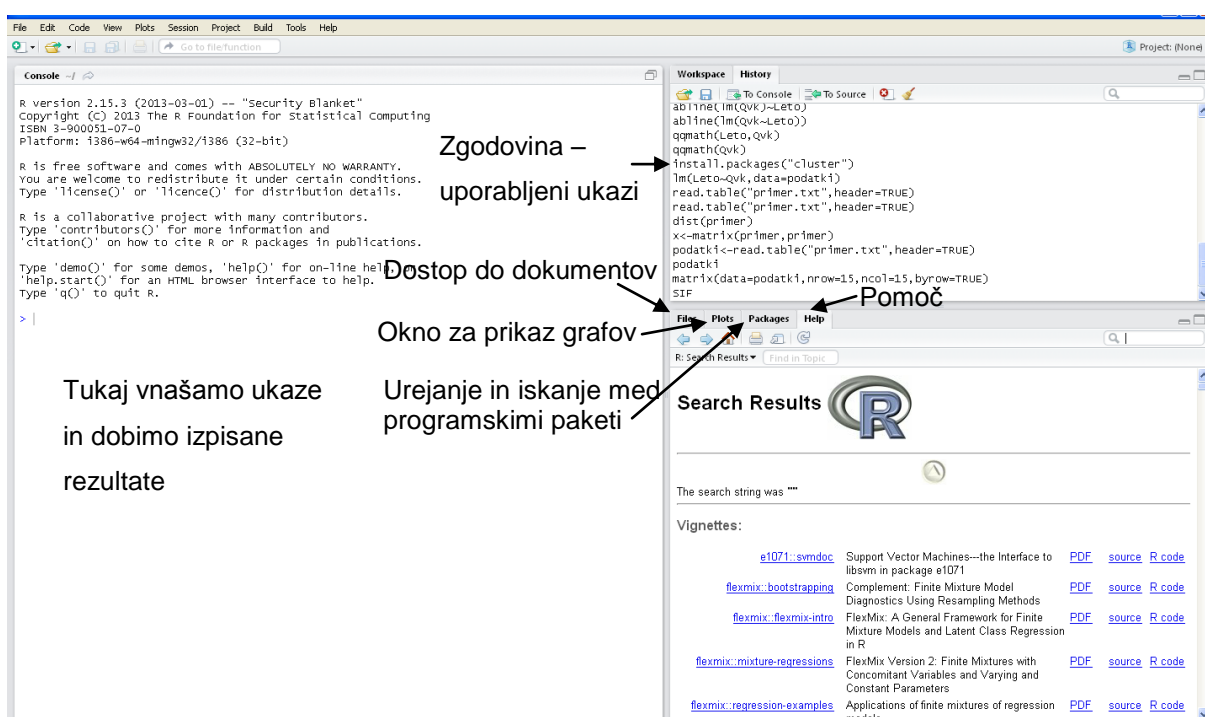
File Edit Code View Plots Session Project Build Tools Help

Go to file/function

Project: (None)

Console ~/

R version 2.15.3 (2013-03-01) -- "Security Blanket"
Copyright (C) 2013 The R Foundation for Statistical Computing
ISBN 3-900051-07-0
Platform: i386-w64-mingw32/i386 (32-bit)

R is free software and comes with ABSOLUTELY NO WARRANTY.
You are welcome to redistribute it under certain conditions.
Type 'license()' or 'licence()' for distribution details.

R is a collaborative project with many contributors.
Type 'contributors()' for more information and
'citation()' on how to cite R or R packages in publications.

Type 'demo()' for some demos, 'help()' for on-line help, or
'help.start()' for an HTML browser interface to help.
Type 'q()' to quit R.

>

Tukaj vnašamo ukaze in dobimo izpisane rezultate

Zgodovina – uporabljeni ukazi

Dostop do dokumentov

Okno za prikaz grafov

Urejanje in iskanje med programskimi paketi

Pomoč

Workspace History

To Console To Source

abline(lm(Qvk~Leto)
abline(lm(Qvk~Leto))
qqmath(Leto,Qvk)
qqmath(Qvk)
install.packages("cluster")
lm(Leto~Qvk,data=podatki)
read.table("primer.txt",header=TRUE)
read.table("primer.txt",header=TRUE)
dist(primer)
x<-matrix(primer,primer)
podatki<-read.table("primer.txt",header=TRUE)
podatki
matrix(data=podatki,nrow=15,ncol=15,byrow=TRUE)
SIF

Files Plots Packages Help

R: Search Results Find in Topic

Search Results

The search string was ""

Vignettes:

| | | | | |
|---|---|---|---|---|
| e1071::svmdoc | Support Vector Machines---the Interface to libsvm in package e1071 | PDF | source | R code |
| flexmix::bootstrapping | Complement: Finite Mixture Model Diagnostics Using Resampling Methods | PDF | source | R code |
| flexmix::flexmix-intro | FlexMix: A General Framework for Finite Mixture Models and Latent Class Regression in R | PDF | source | R code |
| flexmix::mixture-regressions | FlexMix Version 2: Finite Mixtures with Concomitant Variables and Varying and Constant Parameters | PDF | source | R code |
| flexmix::regression-examples | Applications of finite mixtures of regression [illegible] | PDF | source | R code |